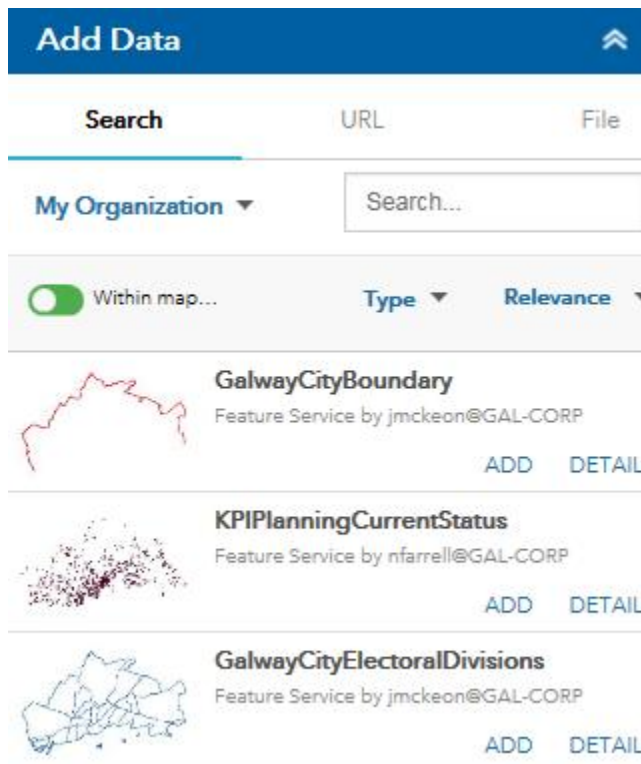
Add Data

Search URL File

My Organization ▼ Search...

Within map... Type ▼ Relevance

GalwayCityBoundary
Feature Service by jmckeon@GAL-CORP
ADD DETAIL

KPIPlanningCurrentStatus
Feature Service by nfarrell@GAL-CORP
ADD DETAIL

GalwayCityElectoralDivisions
Feature Service by jmckeon@GAL-CORP
ADD DETAIL